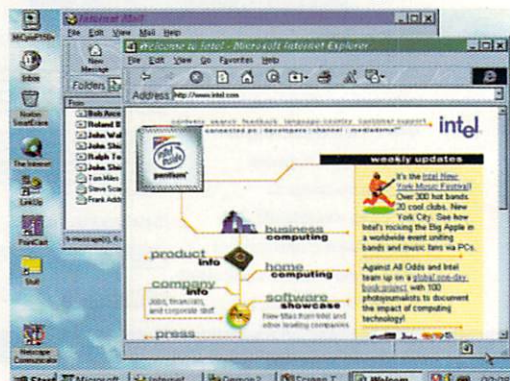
Internet Mail
File Edit View Mail Help
New Message
Folders
From
Bob Ares
Roland B
John Wal
John Shi
Ralph To
John Zer
Tom Mile
Steve Sco
Frank Add
9 message(s), 6

Welcome to Intel - Microsoft Internet Explorer
File Edit View Go Favorites Help
Address http://www.intel.com

contents search feedback language country customer support
connected pc developers channel mediadome
intel.
intel inside pentium

weekly updates

It's the Intel New York Music Festival! Over 300 hot bands. 20 cool clubs. New York City. See how Intel's rocking the Big Apple in a worldwide event uniting bands and music fans via PCs.

Against All Odds and Intel team up on a global one-day book project with 100 photojournalists to document the impact of computing technology!

business computing
product info
home computing
company info
Jobs, financials, and corporate stuff
software showcase
New titles from Intel and other leading companies
press

My Computer
Inbox
Norton SmartCan
The Internet
Links
PointCast
Stuff
Netscape Communicator

Start Microsoft Internet